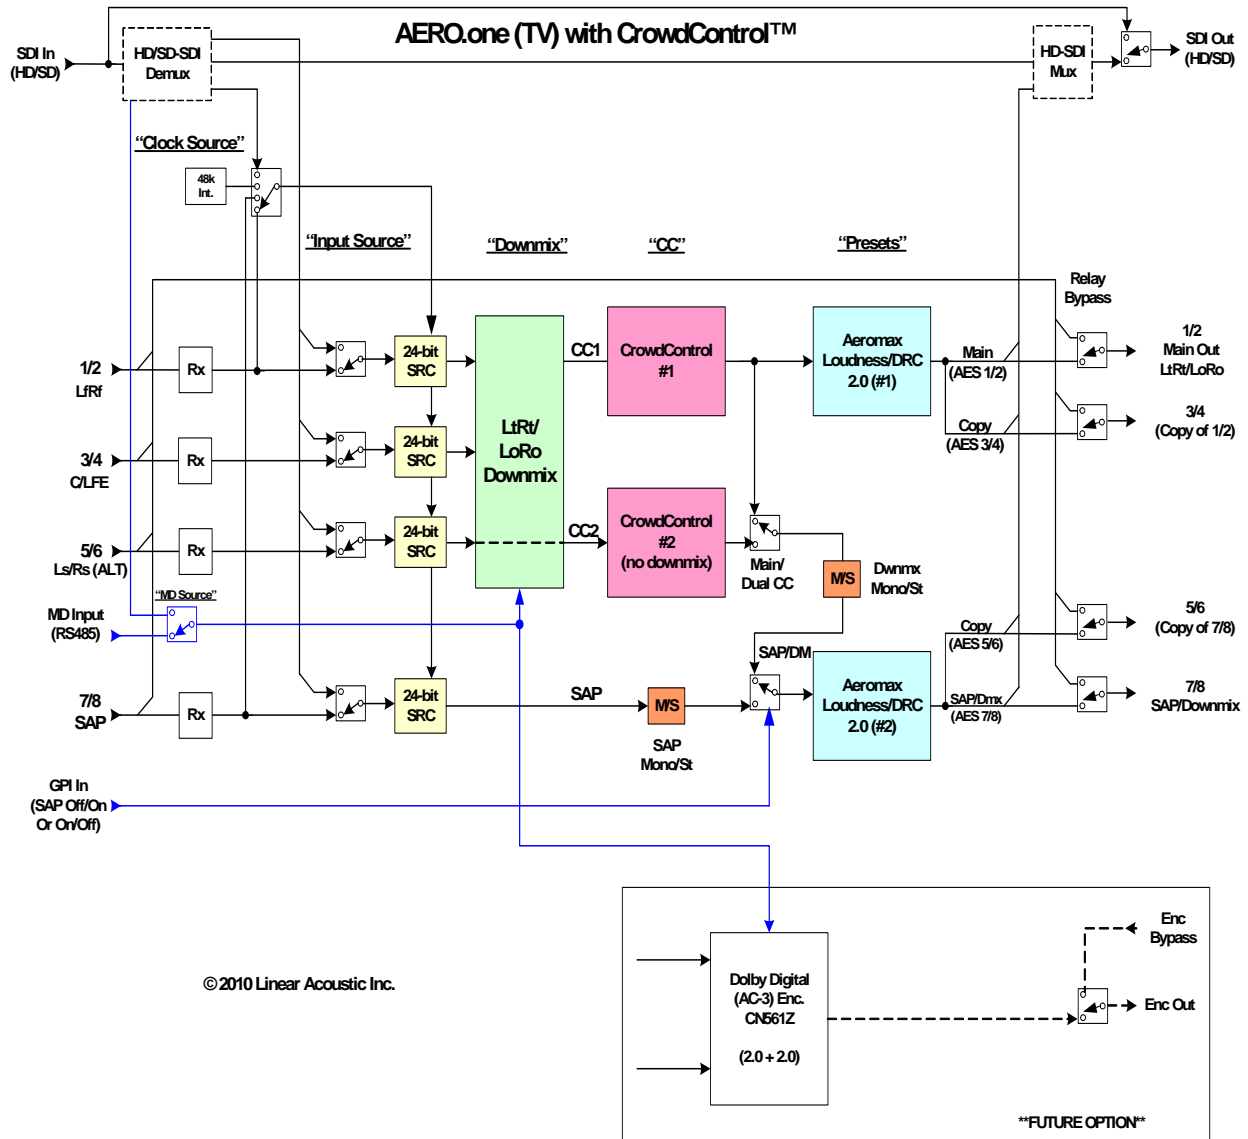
AERO.one (TV) with CrowdControl™

SDI In (HD/SD)

HD/SD-SDI Demux

HD-SDI Mux

SDI Out (HD/SD)

"Clock Source"

48k Int.

"Input Source"

"Downmix"

"CC"

"Presets"

Relay Bypass

1/2 LtRf

Rx

24-bit SRC

LtRt/ LoRo Downmix

CC1

CrowdControl #1

Aeromax Loudness/DRC 2.0 (#1)

Main (AES 1/2)

1/2 Main Out LtRt/LoRo

Copy (AES 3/4)

3/4 (Copy of 1/2)

3/4 C/LFE

Rx

24-bit SRC

5/6 Ls/Rs (ALT)

Rx

24-bit SRC

CC2

CrowdControl #2 (no downmix)

Main/ Dual CC

M/S

Dwnmx Mono/St

"MD Source"

MD Input (RS485)

SAP/DM

Copy (AES 5/6)

5/6 (Copy of 7/8)

7/8 SAP

Rx

24-bit SRC

SAP

M/S

SAP Mono/St

Aeromax Loudness/DRC 2.0 (#2)

SAP/Dmx (AES 7/8)

7/8 SAP/Downmix

GPI In (SAP Off/On Or On/Off)

© 2010 Linear Acoustic Inc.

Dolby Digital (AC-3) Enc. CN561Z

(2.0 + 2.0)

Enc Bypass

Enc Out

**FUTURE OPTION**